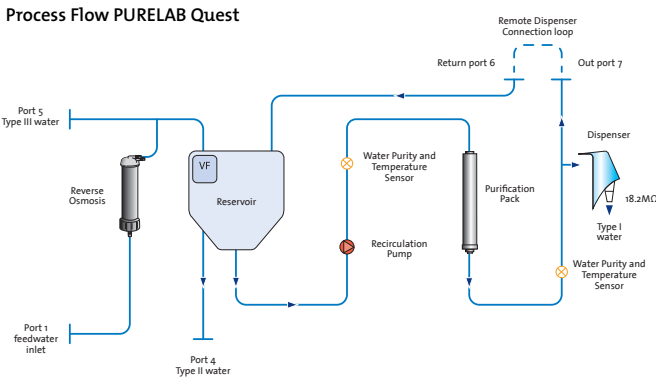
Process Flow PURELAB Quest

Remote Dispenser Connection loop

Return port 6

Out port 7

Port 5 Type III water

Reverse Osmosis

VF

Reservoir

Water Purity and Temperature Sensor

Recirculation Pump

Purification Pack

Dispenser

18.2MΩ

Type I water

Water Purity and Temperature Sensor

Port 1 feedwater inlet

Port 4 Type II water